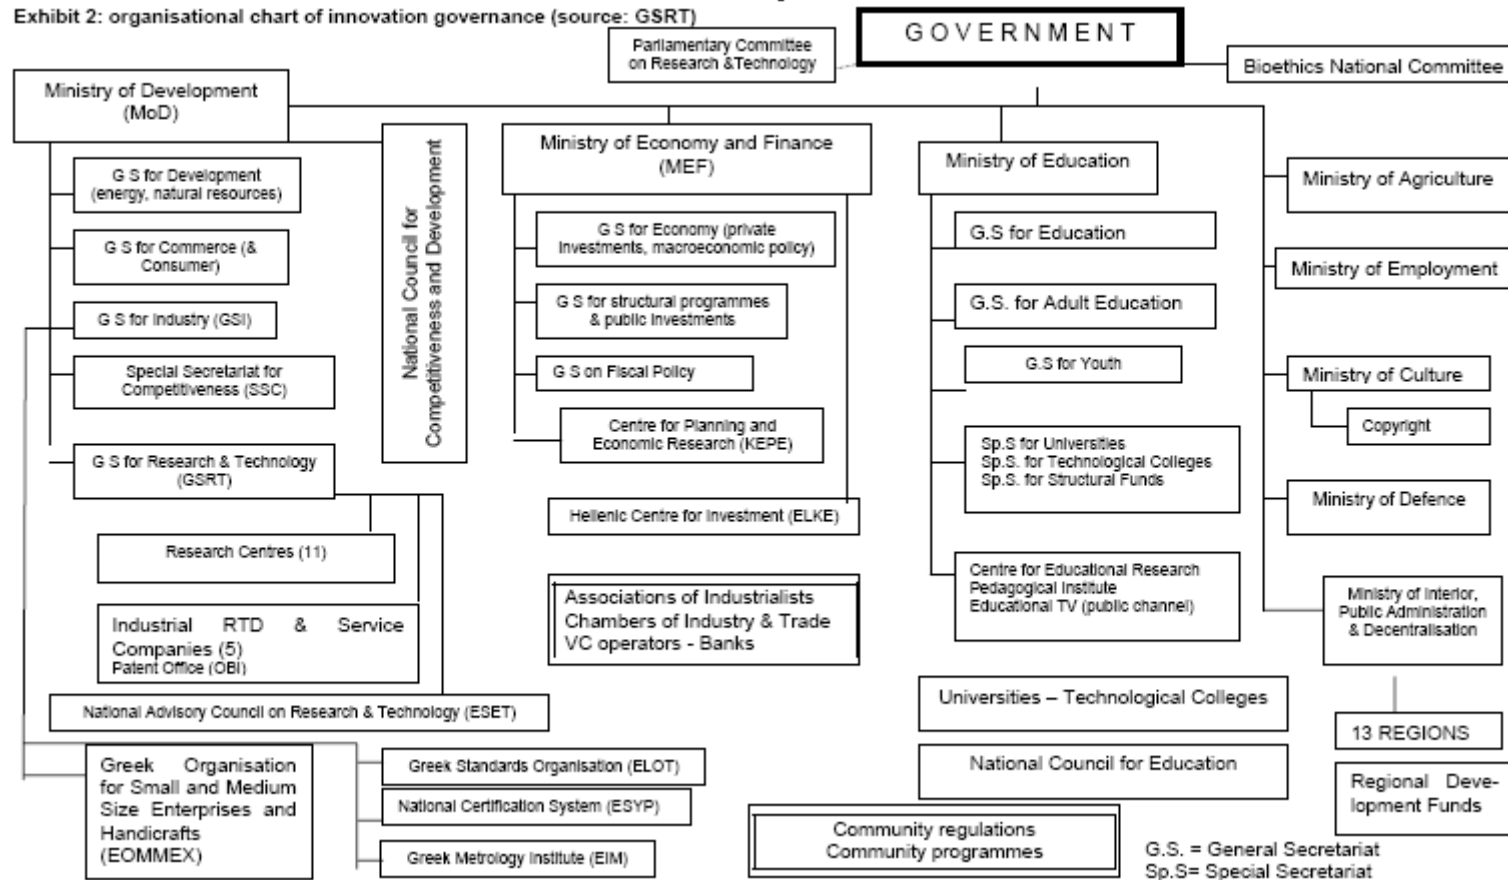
Exhibit 2: organisational chart of innovation governance (source: GSRT)

GOVERNMENT

Parliamentary Committee on Research &Technology

Bioethics National Committee

Ministry of Development (MoD)

G S for Development (energy, natural resources)

G S for Commerce (& Consumer)

G S for Industry (GSI)

Special Secretariat for Competitiveness (SSC)

G S for Research & Technology (GSRT)

Research Centres (11)

Industrial RTD & Service Companies (5)
Patent Office (OBI)

National Advisory Council on Research & Technology (ESET)

Greek Organisation for Small and Medium Size Enterprises and Handicrafts (EOMMEX)

Greek Standards Organisation (ELOT)

National Certification System (ESYP)

Greek Metrology Institute (EIM)

National Council for Competitiveness and Development

Ministry of Economy and Finance (MEF)

G S for Economy (private investments, macroeconomic policy)

G S for structural programmes & public investments

G S on Fiscal Policy

Centre for Planning and Economic Research (KEPE)

Hellenic Centre for Investment (ELKE)

Associations of Industrialists
Chambers of Industry & Trade
VC operators - Banks

Community regulations
Community programmes

Ministry of Education

G.S for Education

G.S. for Adult Education

G.S for Youth

Sp.S for Universities
Sp.S. for Technological Colleges
Sp.S. for Structural Funds

Centre for Educational Research
Pedagogical Institute
Educational TV (public channel)

Universities – Technological Colleges

National Council for Education

Ministry of Agriculture

Ministry of Employment

Ministry of Culture

Copyright

Ministry of Defence

Ministry of Interior, Public Administration & Decentralisation

13 REGIONS

Regional Development Funds

G.S. = General Secretariat
Sp.S= Special Secretariat